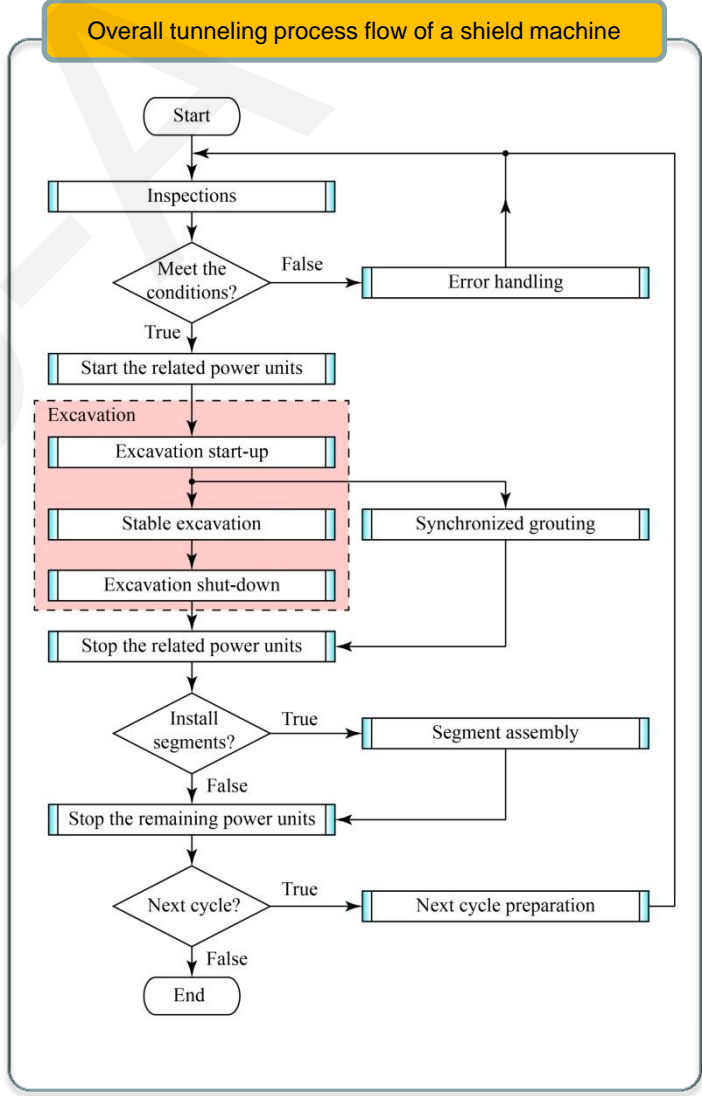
Overall tunneling process flow of a shield machine

Start

Inspections

Meet the conditions?

False

Error handling

True

Start the related power units

Excavation

Excavation start-up

Stable excavation

Synchronized grouting

Excavation shut-down

Stop the related power units

Install segments?

True

Segment assembly

False

Stop the remaining power units

Next cycle?

True

Next cycle preparation

False

End